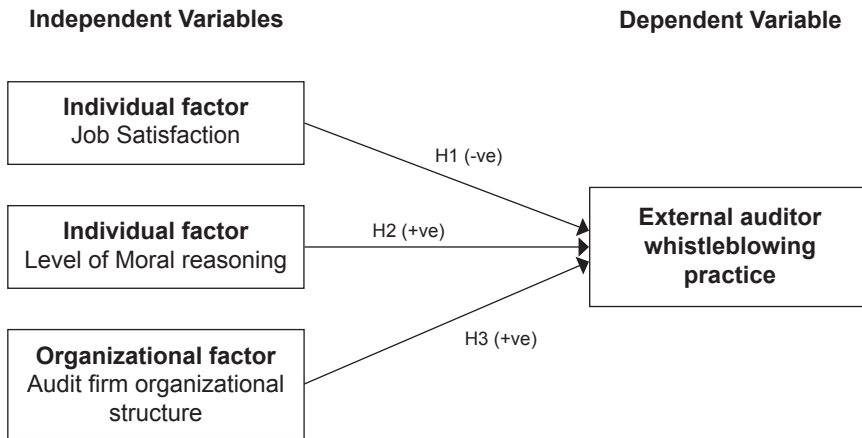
Independent Variables

Dependent Variable

Individual factor
Job Satisfaction

H1 (-ve)

Individual factor
Level of Moral reasoning

H2 (+ve)

External auditor whistleblowing practice

Organizational factor
Audit firm organizational structure

H3 (+ve)